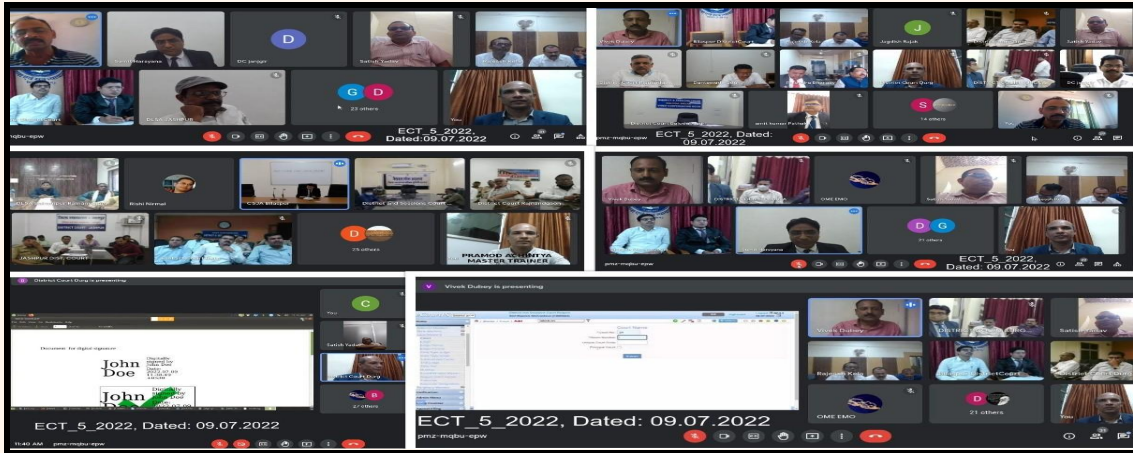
Sumit Narayana

DC janjgir

Satish Yadav

DLSA JASHPUR

23 others

You

pmz-mqbu-epw

ECT_5_2022, Dated:09.07.2022

Vivek Dubey

Jagdish Rajak

Satish Yadav

14 others

pmz-mqbu-epw

ECT_5_2022, Dated: 09.07.2022

Bishu Nirmal

CSJA Bilaspur

District and Sessions Court

JASHPUR DISC COURT

25 others

PRAMOD ACHINTYA
MASTER TRAINER

Vivek Dubey

OME EMO

21 others

pmz-mqbu-epw

ECT_5_2022, Dated: 09.07.2022

District Court Durg is presenting

John Doe

Digitally signed by John Doe

John Doe

Satish Yadav

27 others

ECT_5_2022, Dated: 09.07.2022

11:40 AM pmz-mqbu-epw

Vivek Dubey is presenting

Court Name

Vivek Dubey

Satish Yadav

Rajeesh Kota

OME EMO

21 others

You

ECT_5_2022, Dated: 09.07.2022

pmz-mqbu-epw